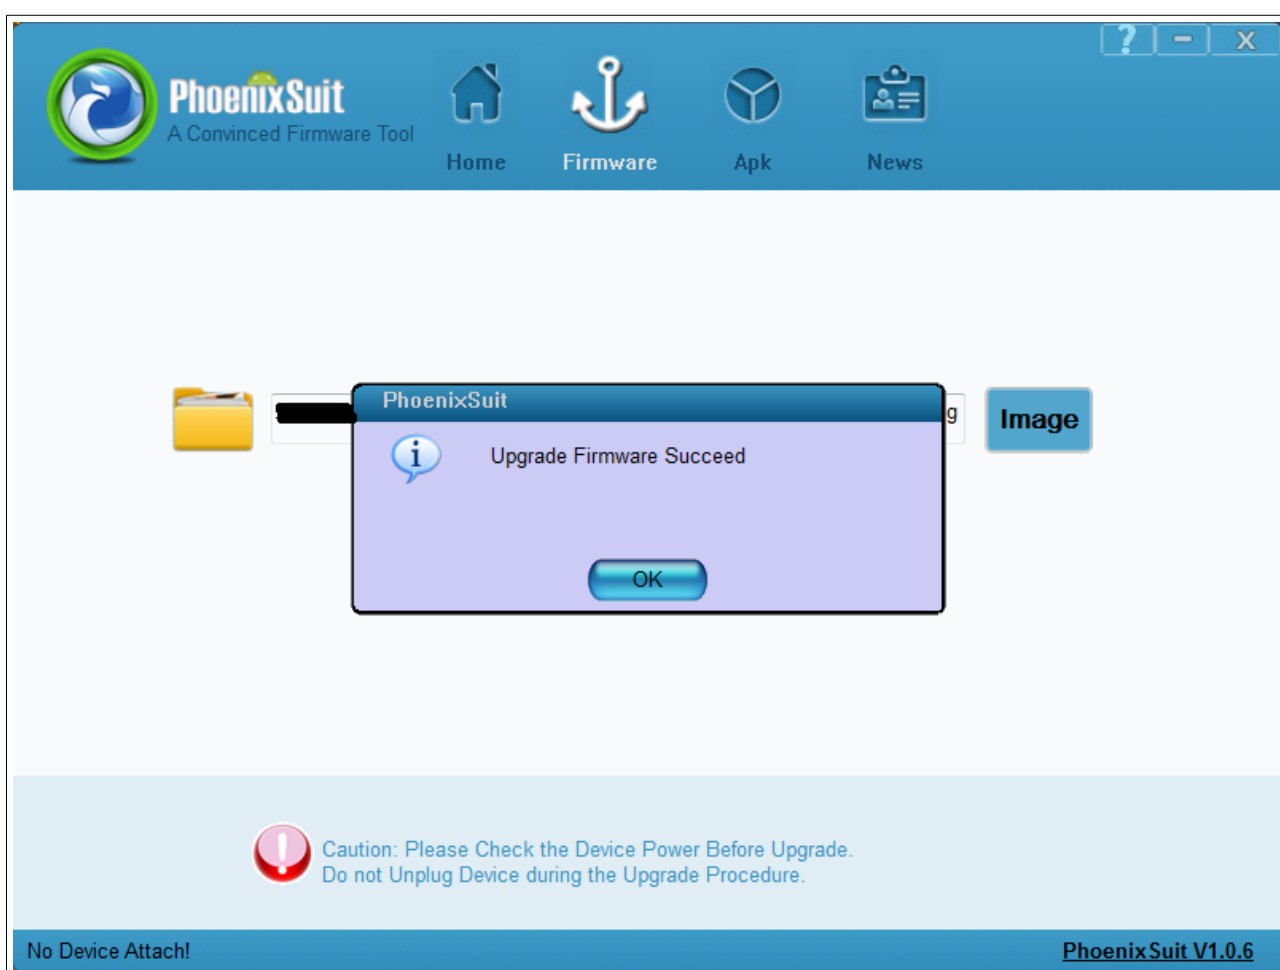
?

PhoenixSuit
A Convinced Firmware Tool

Home Firmware Apk News

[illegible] g

Image

PhoenixSuit

Upgrade Firmware Succeed

OK

Caution: Please Check the Device Power Before Upgrade.
Do not Unplug Device during the Upgrade Procedure.

No Device Attach!

PhoenixSuit V1.0.6